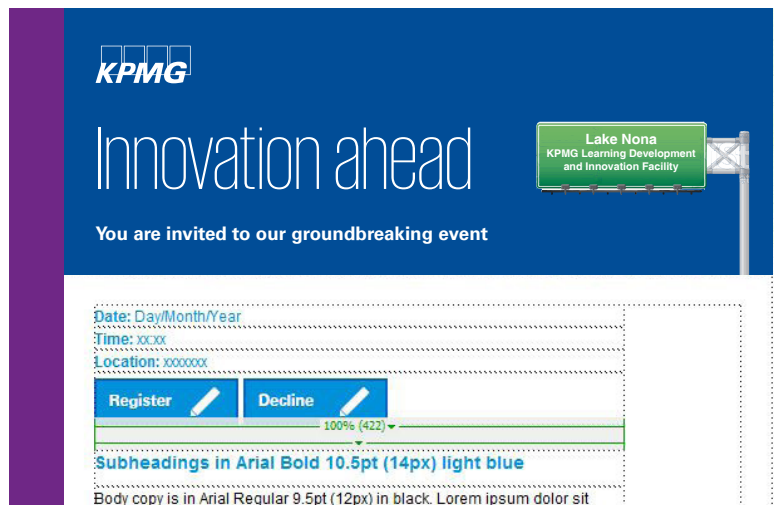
KPMG

Innovation ahead

Lake Nona
KPMG Learning Development and Innovation Facility

You are invited to our groundbreaking event

Date: Day/Month/Year
Time: xx:xx
Location: xxxxxxx

Register
Decline

100% (422)

Subheadings in Arial Bold 10.5pt (14px) light blue

Body copy is in Arial Regular 9.5pt (12px) in black. Lorem ipsum dolor sit